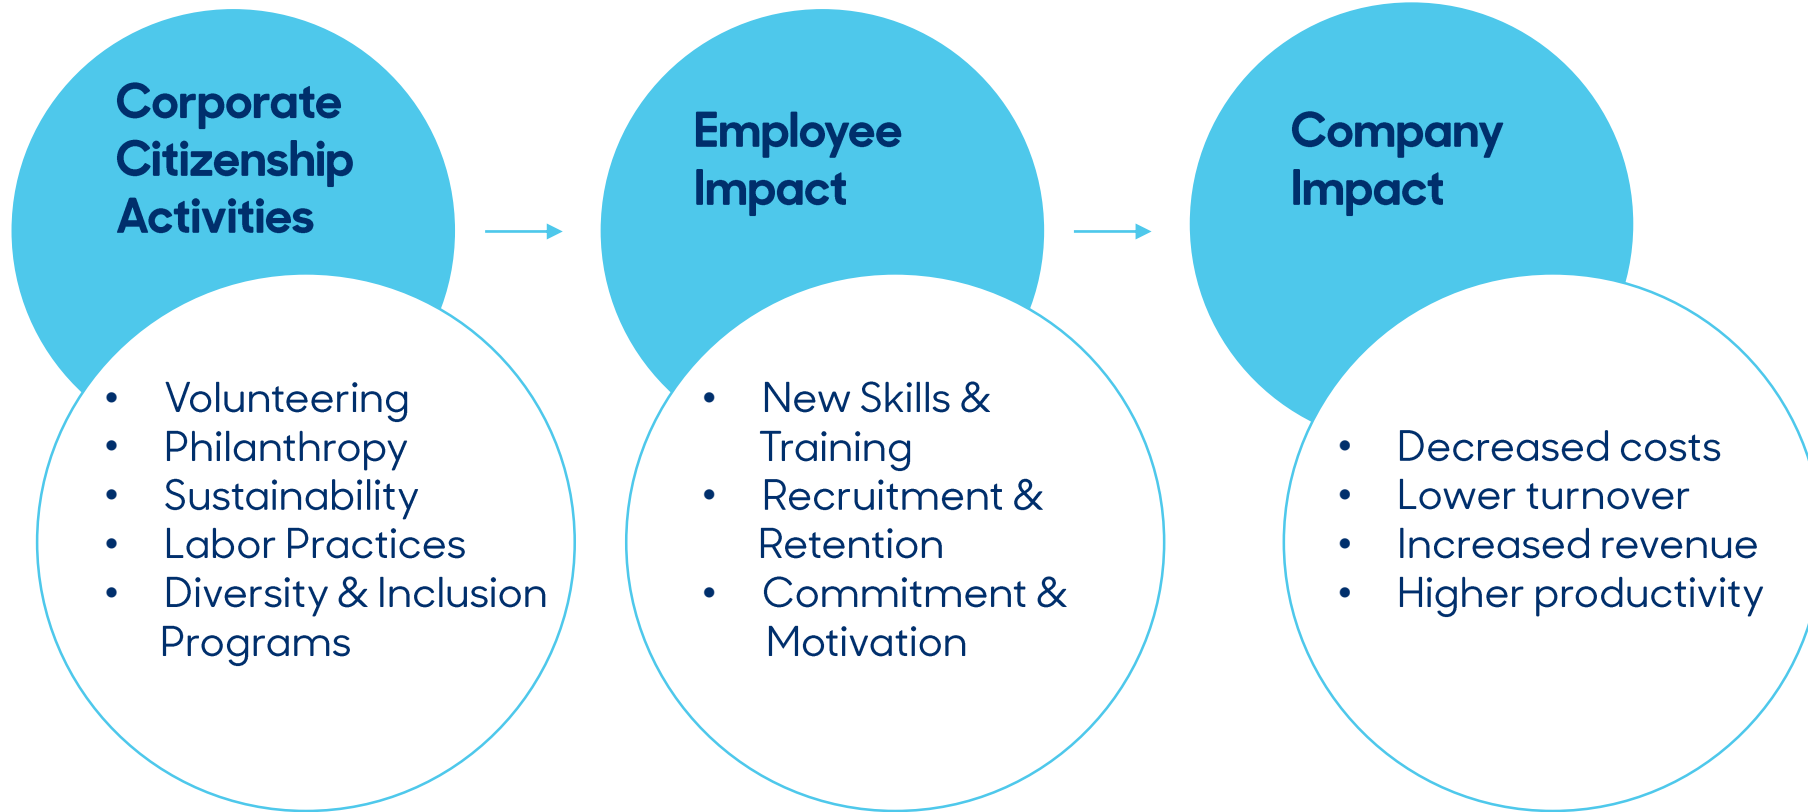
Corporate Citizenship Activities

- Volunteering
- Philanthropy
- Sustainability
- Labor Practices
- Diversity & Inclusion Programs

Employee Impact

- New Skills & Training
- Recruitment & Retention
- Commitment & Motivation

Company Impact

- Decreased costs
- Lower turnover
- Increased revenue
- Higher productivity